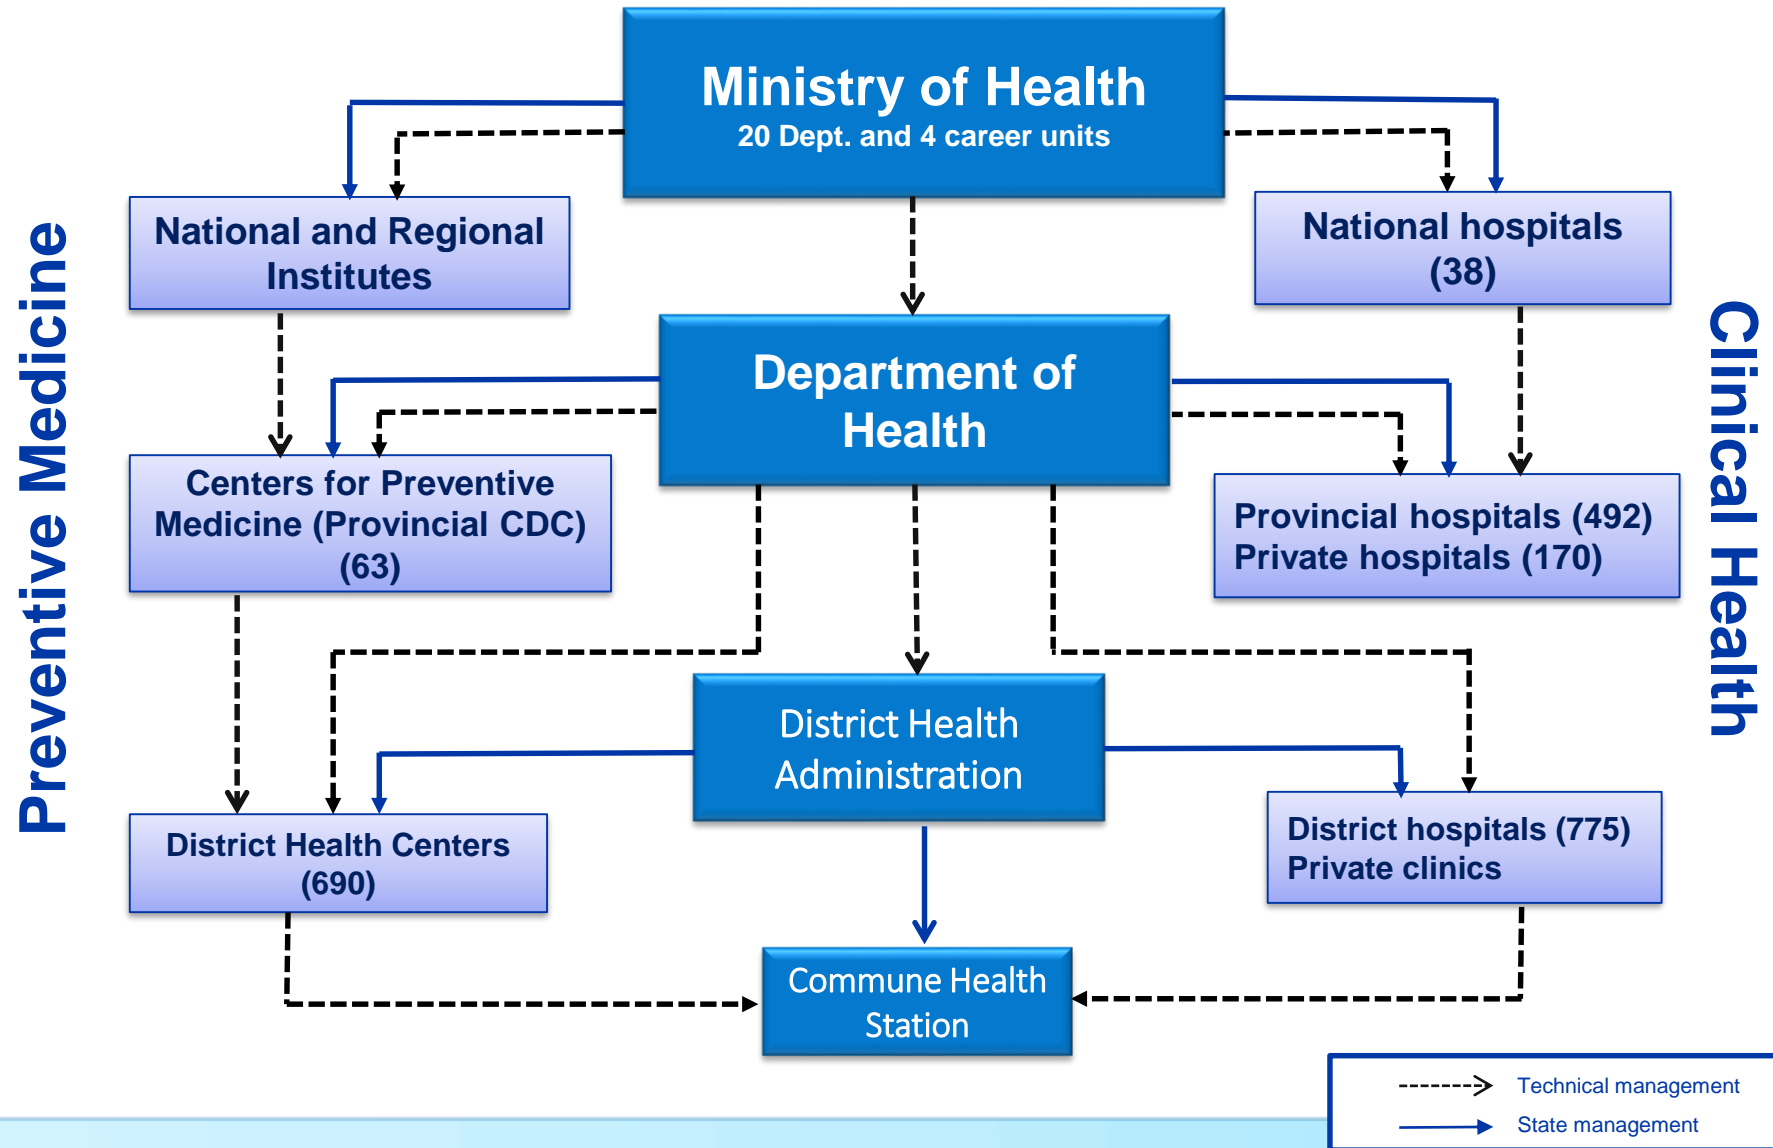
Ministry of Health
20 Dept. and 4 career units

Preventive Medicine

National and Regional Institutes

National hospitals (38)

Clinical Health

Department of Health

Centers for Preventive Medicine (Provincial CDC) (63)

Provincial hospitals (492)
Private hospitals (170)

District Health Administration

District Health Centers (690)

District hospitals (775)
Private clinics

Commune Health Station

Technical management
State management